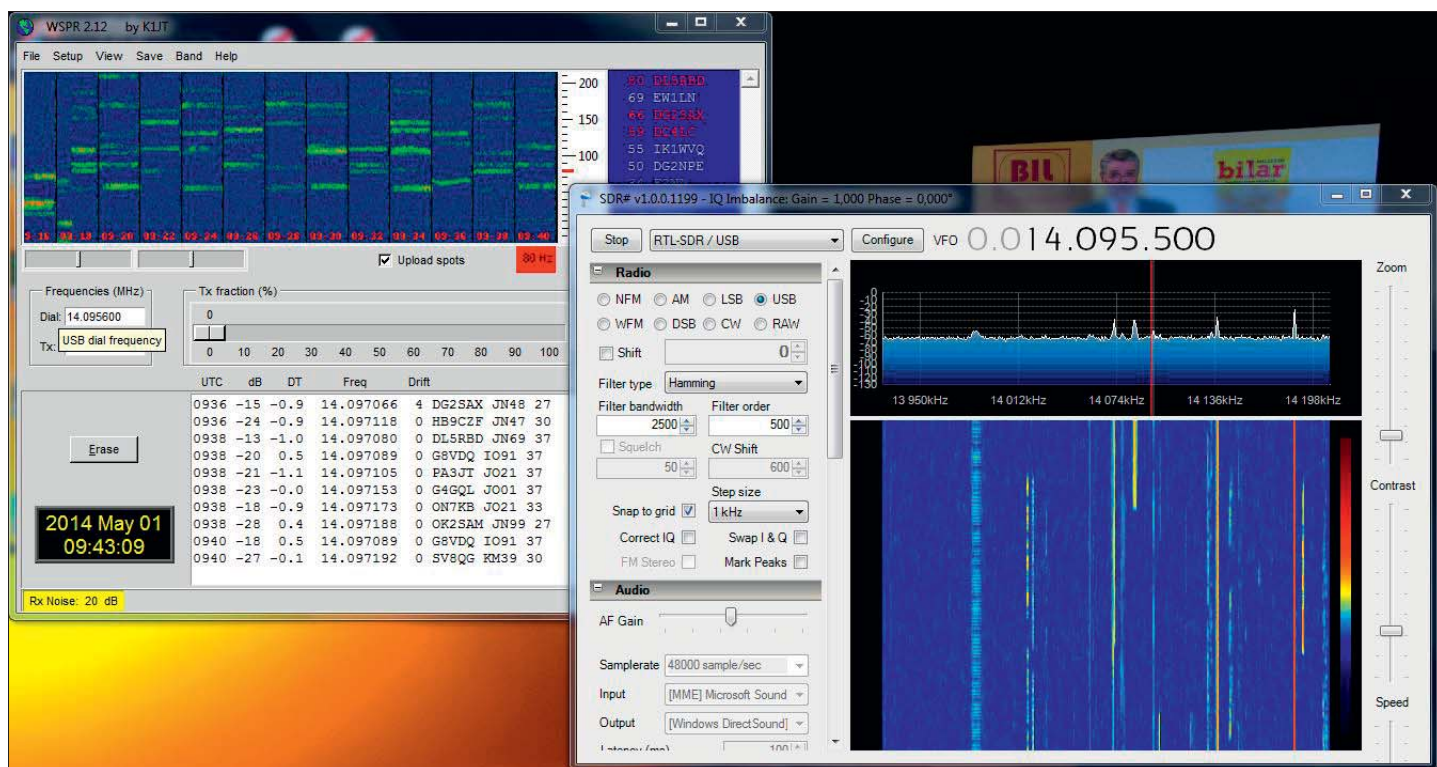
WSPR 2.12 by K1JT

File Setup View Save Band Help

200
150
100

50 DL5RBD
69 EW1LN
66 DG2SAX
59 DC4LC
55 IK1WVQ
50 DG2NPE

9 16 09 18 09 20 09 22 09 24 09 26 09 28 09 30 09 32 09 34 09 36 09 38 09 40

Upload spots
30 Hz

Frequencies (MHz)
Dial: 14.095600
USB dial frequency
Tx:

Tx fraction (%)
0
0 10 20 30 40 50 60 70 80 90 100

UTC dB DT Freq Drift

0936 -15 -0.9 14.097066 4 DG2SAX JN48 27
0936 -24 -0.9 14.097118 0 HB9CZF JN47 30
0938 -13 -1.0 14.097080 0 DL5RBD JN69 37
0938 -20 0.5 14.097089 0 G8VDQ IO91 37
0938 -21 -1.1 14.097105 0 PA3JT JO21 37
0938 -23 -0.0 14.097153 0 G4GQL JO01 37
0938 -18 -0.9 14.097173 0 ON7KB JO21 33
0938 -28 0.4 14.097188 0 OK2SAM JN99 27
0940 -18 0.5 14.097089 0 G8VDQ IO91 37
0940 -27 -0.1 14.097192 0 SV8QG KM39 30

Erase

2014 May 01
09:43:09

Rx Noise: 20 dB

BIL bilar

SDR# v1.0.0.1199 - IQ Imbalance: Gain = 1,000 Phase = 0,000°

Stop RTL-SDR / USB Configure VFO 0.014.095.500

Radio
NFM AM LSB USB
WFM DSB CW RAW
Shift 0
Filter type Hamming
Filter bandwidth Filter order
2500 500
Squelch CW Shift
50 600
Step size
Snap to grid 1 kHz
Correct IQ Swap I & Q
FM Stereo Mark Peaks

Audio
AF Gain
Samplerate 48000 sample/sec
Input [MME] Microsoft Sound
Output [Windows DirectSound]
Latency (ms) 100

Zoom
Contrast
Speed

-10
-20
-30
-40
-50
-60
-70
-80
-90
-100
-110
-120
-130

13 950kHz 14 012kHz 14 074kHz 14 136kHz 14 198kHz